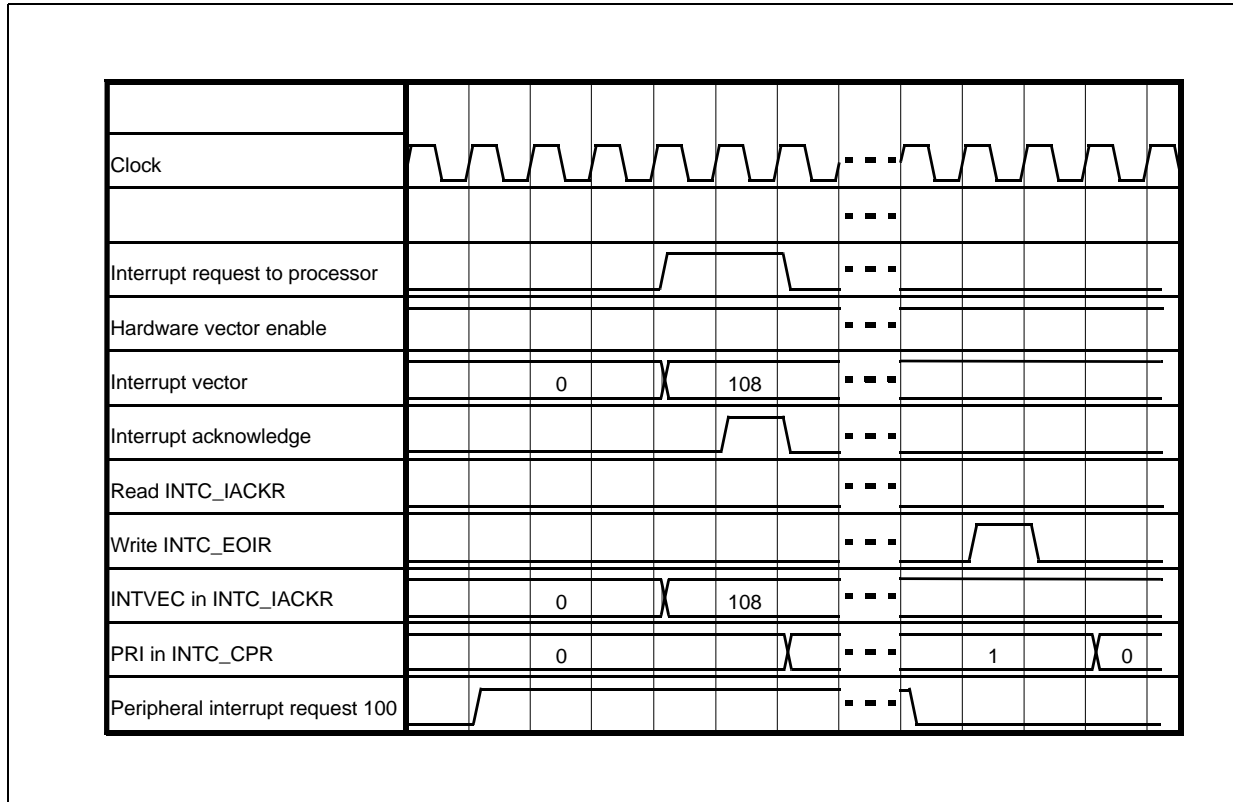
Clock

Interrupt request to processor

Hardware vector enable

Interrupt vector 0 108

Interrupt acknowledge

Read INTC_IACKR

Write INTC_EOIR

INTVEC in INTC_IACKR 0 108

PRI in INTC_CPR 0 1 0

Peripheral interrupt request 100